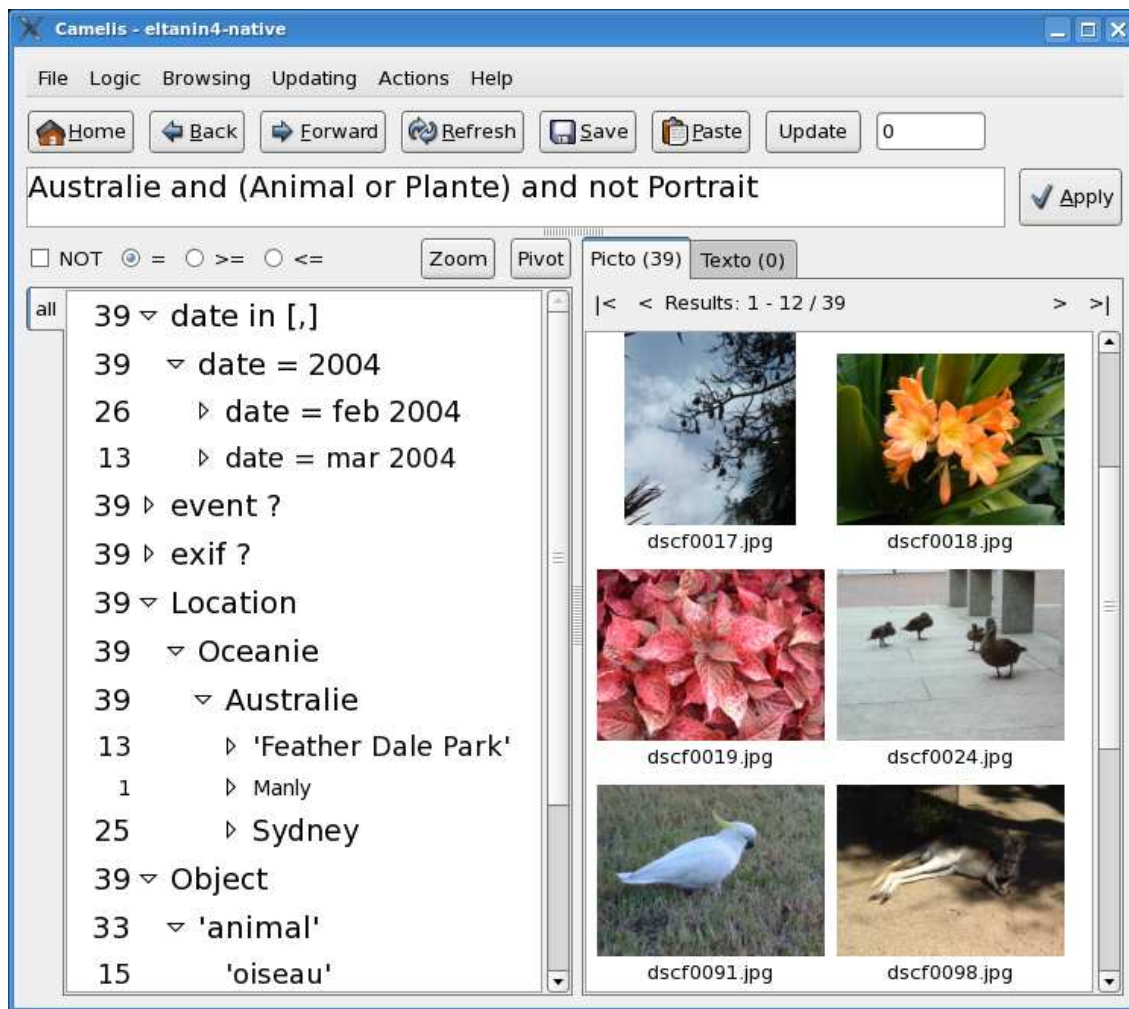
Camelis - eltanin4-native

File Logic Browsing Updating Actions Help

Home Back Forward Refresh Save Paste Update 0

Australie and (Animal or Plante) and not Portrait

Apply

NOT = >= <= Zoom Pivot

Picto (39) Texto (0)

|< < Results: 1 - 12 / 39 > >|

all

39 date in [,]
39 date = 2004
26 date = feb 2004
13 date = mar 2004
39 event ?
39 exif ?
39 Location
39 Oceanie
39 Australie
13 'Feather Dale Park'
1 Manly
25 Sydney
39 Object
33 'animal'
15 'oiseau'

dscf0017.jpg
dscf0018.jpg
dscf0019.jpg
dscf0024.jpg
dscf0091.jpg
dscf0098.jpg